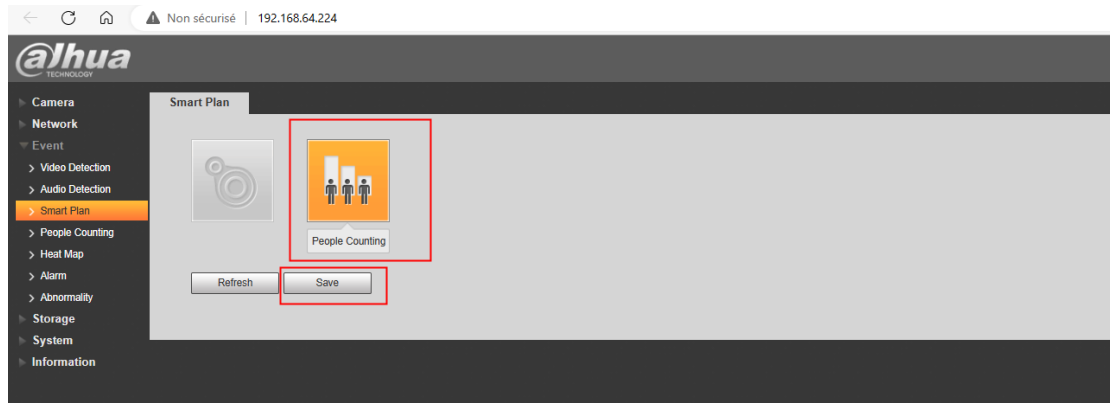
Non sécurisé | 192.168.64.224

alhua
TECHNOLOGY

Camera
Network
Event
> Video Detection
> Audio Detection
> Smart Plan
> People Counting
> Heat Map
> Alarm
> Abnormality
Storage
System
Information

Smart Plan

People Counting

Refresh
Save